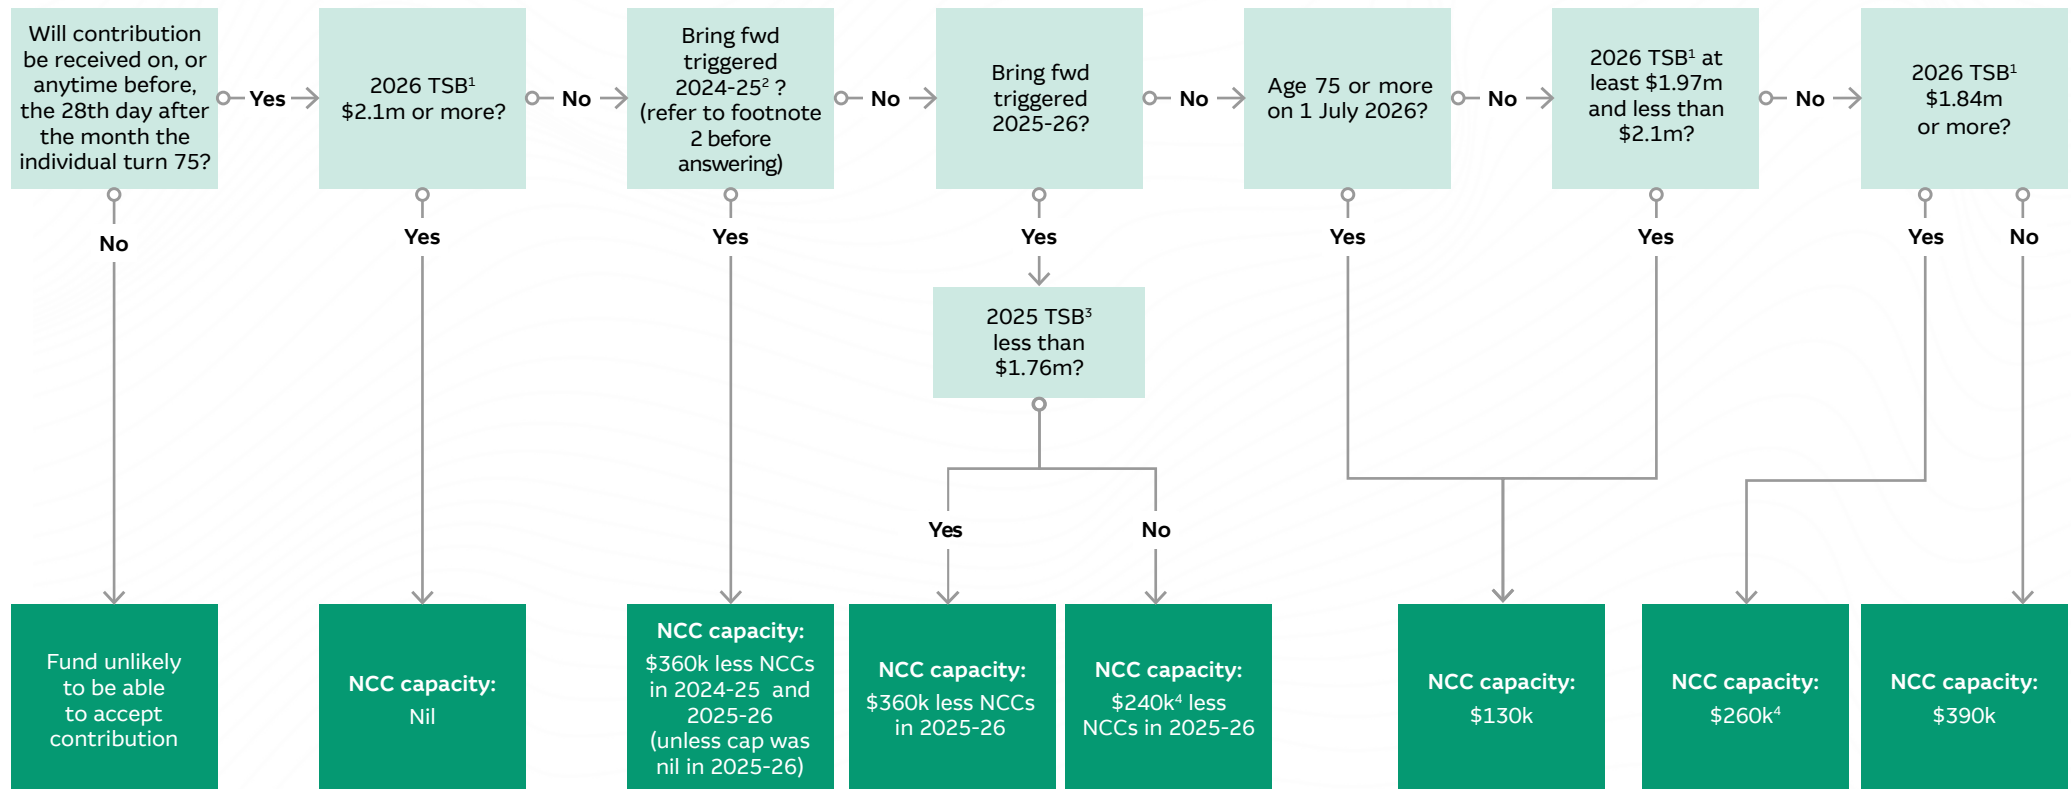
Will contribution be received on, or anytime before, the 28th day after the month the individual turn 75?

Yes

2026 TSB$^1$ \$2.1m or more?

No

Bring fwd triggered 2024-25$^2$ ? (refer to footnote 2 before answering)

No

Bring fwd triggered 2025-26?

No

Age 75 or more on 1 July 2026?

No

2026 TSB$^1$ at least \$1.97m and less than \$2.1m?

No

2026 TSB$^1$ \$1.84m or more?

No

Yes

Yes

Yes

Yes

Yes

Yes

No

2025 TSB$^3$ less than \$1.76m?

Yes

No

Fund unlikely to be able to accept contribution

NCC capacity: Nil

NCC capacity: \$360k less NCCs in 2024-25 and 2025-26 (unless cap was nil in 2025-26)

NCC capacity: \$360k less NCCs in 2025-26

NCC capacity: \$240k$^4$ less NCCs in 2025-26

NCC capacity: \$130k

NCC capacity: \$260k$^4$

NCC capacity: \$390k